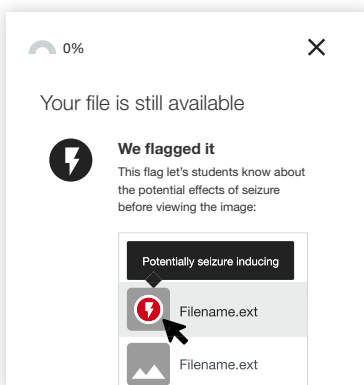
0%

Your file is still available

We flagged it

This flag let's students know about the potential effects of seizure before viewing the image:

Potentially seizure inducing

Filename.ext

Filename.ext